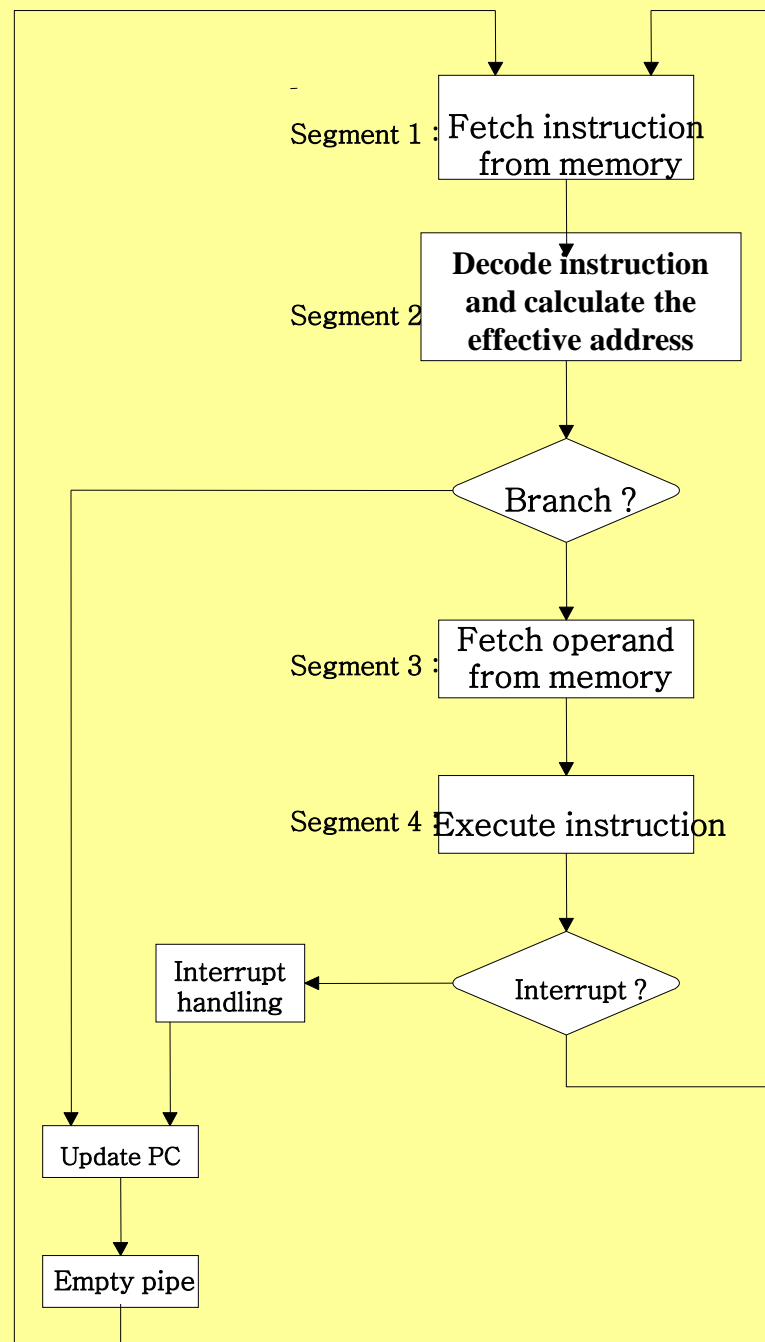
Segment 1 : Fetch instruction from memory

Segment 2 Decode instruction and calculate the effective address

Branch ?

Segment 3 : Fetch operand from memory

Segment 4 Execute instruction

Interrupt handling

Interrupt ?

Update PC

Empty pipe